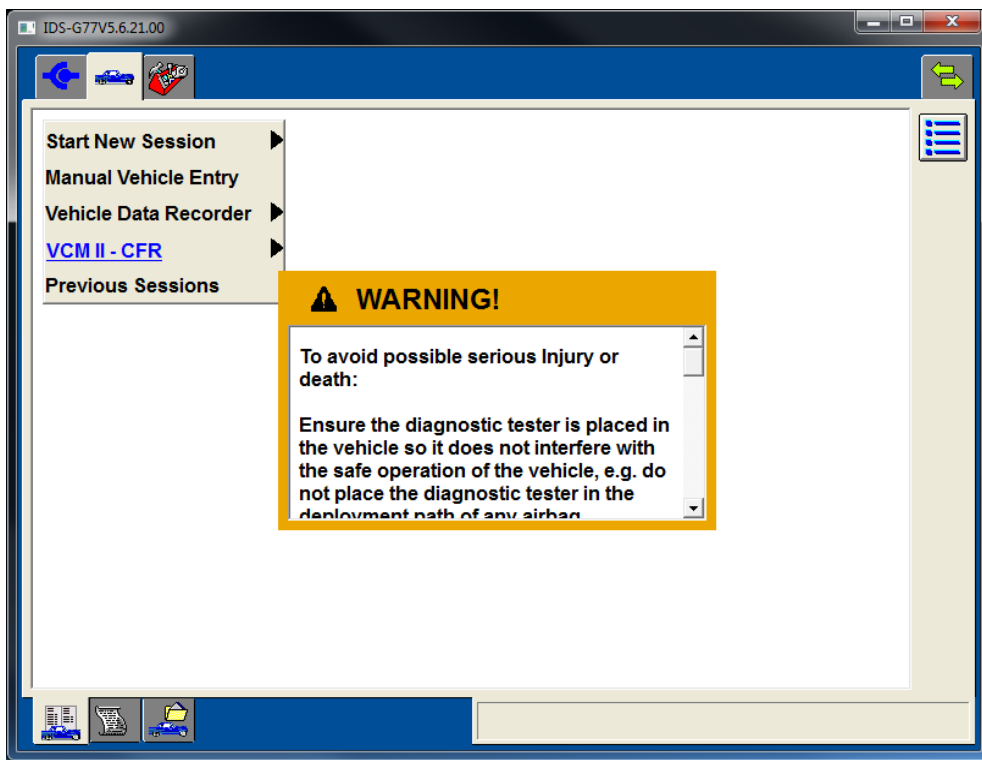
IDS-G77V5.6.21.00

Start New Session
Manual Vehicle Entry
Vehicle Data Recorder
VCM II - CFR
Previous Sessions

WARNING!

To avoid possible serious Injury or death:

Ensure the diagnostic tester is placed in the vehicle so it does not interfere with the safe operation of the vehicle, e.g. do not place the diagnostic tester in the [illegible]